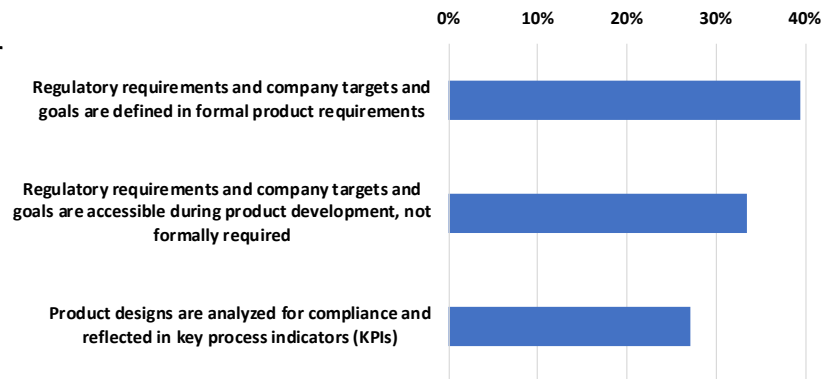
0%
10%
20%
30%
40%

Regulatory requirements and company targets and goals are defined in formal product requirements

Regulatory requirements and company targets and goals are accessible during product development, not formally required

Product designs are analyzed for compliance and reflected in key process indicators (KPIs)